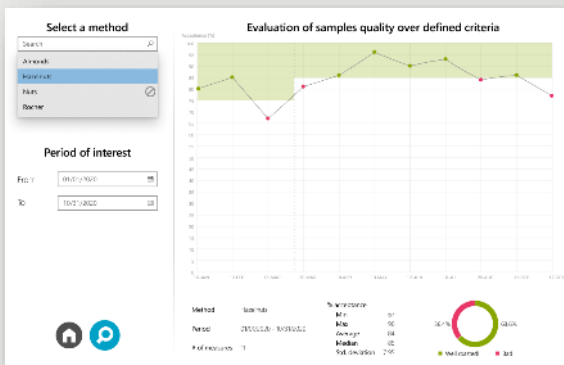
Select a method

Search

Almonds

Hazelnuts

Nuts

Banner

Period of interest

From 01/01/2020

To 10/31/2020

Evaluation of samples quality over defined criteria

Method Hazelnuts

Period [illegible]

# of measures 11

Min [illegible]

Max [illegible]

Average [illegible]

Median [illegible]

Std. deviation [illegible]

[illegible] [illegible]

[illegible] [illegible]